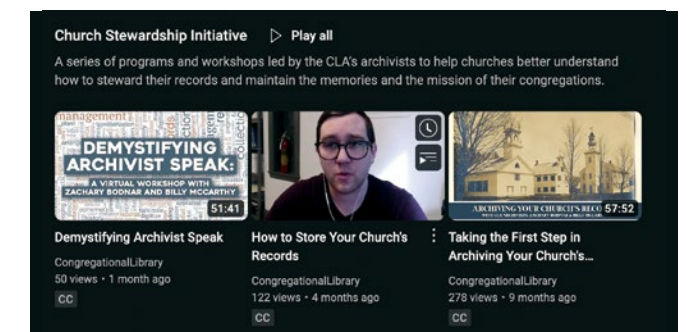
Church Stewardship Initiative ▷ Play all

A series of programs and workshops led by the CLA's archivists to help churches better understand how to steward their records and maintain the memories and the mission of their congregations.

management

DEMYSTIFYING ARCHIVIST SPEAK:

A VIRTUAL WORKSHOP WITH ZACHARY BODNAR AND BILLY McCARTHY

51:41

Demystifying Archivist Speak

CongregationalLibrary

50 views • 1 month ago

CC

How to Store Your Church's Records

CongregationalLibrary

122 views • 4 months ago

CC

ARCHIVING YOUR CHURCH'S REC

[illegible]

57:52

Taking the First Step in Archiving Your Church's...

CongregationalLibrary

278 views • 9 months ago

CC